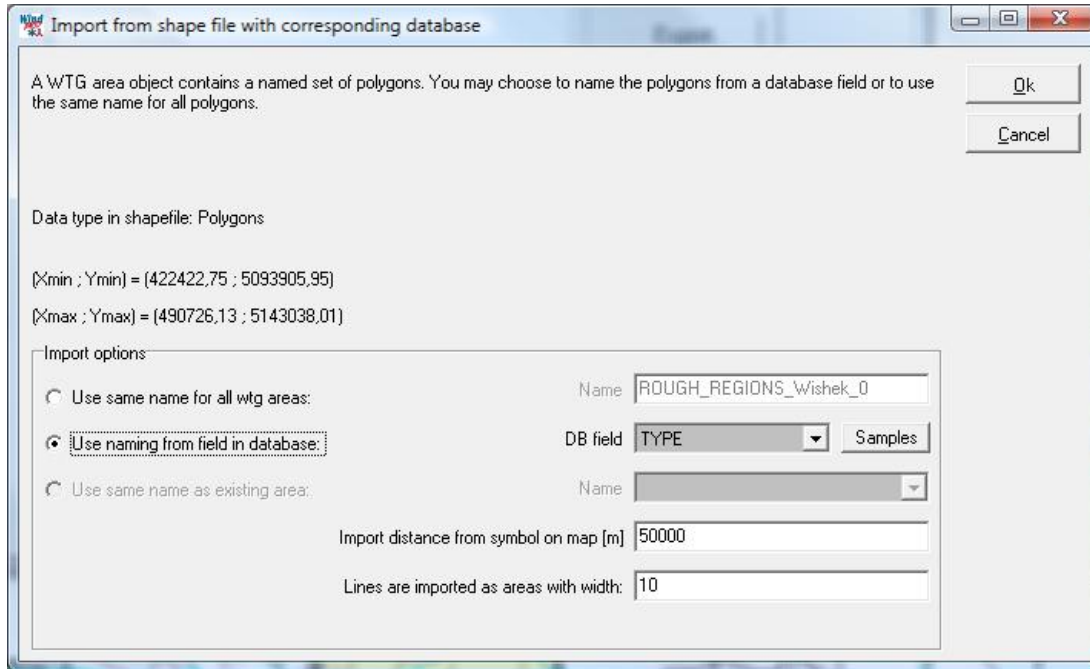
Import from shape file with corresponding database

A WTG area object contains a named set of polygons. You may choose to name the polygons from a database field or to use the same name for all polygons.

Ok

Cancel

Data type in shapefile: Polygons

(Xmin ; Ymin) = (422422,75 ; 5093905,95)

(Xmax ; Ymax) = (490726,13 ; 5143038,01)

Import options

Use same name for all wtg areas:

Name ROUGH_REGIONS_Wishek_0

Use naming from field in database:

DB field TYPE

Samples

Use same name as existing area:

Name

Import distance from symbol on map [m] 50000

Lines are imported as areas with width: 10